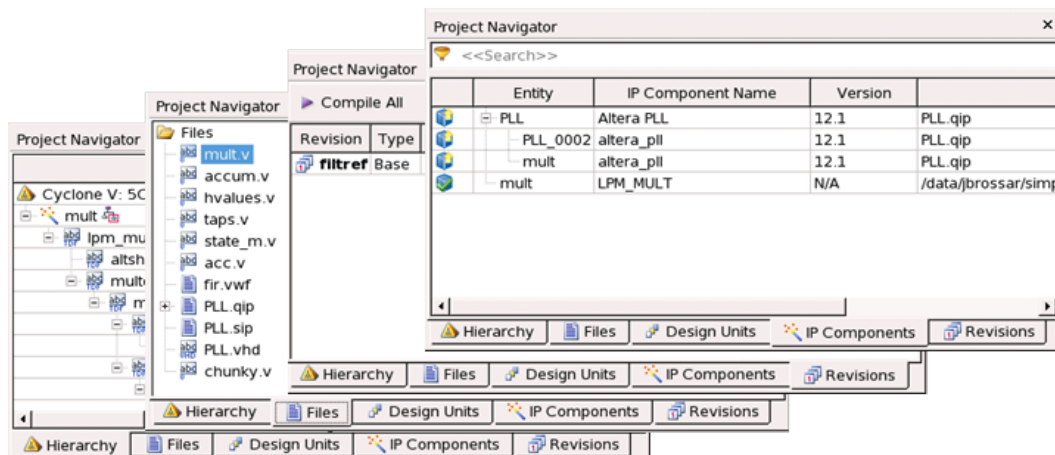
Project Navigator

<<Search>>

| | Entity | IP Component Name | Version | |
|---|---|---|---|---|
| | PLL | Altera PLL | 12.1 | PLL.qip |
| | PLL_0002 | altera_pll | 12.1 | PLL.qip |
| | mult | altera_pll | 12.1 | PLL.qip |
| | mult | LPM_MULT | N/A | /data/jbrossar/simp |

Hierarchy | Files | Design Units | IP Components | Revisions

Project Navigator

Compile All

| Revision | Type |
|---|---|
| filtref | Base |

Hierarchy | Files | Design Units | IP Components | Revisions

Project Navigator

Files
mult.v
accum.v
hvalues.v
taps.v
state_m.v
acc.v
fir.vwf
PLL.qip
PLL.sip
PLL.vhd
chunky.v

Hierarchy | Files | Design Units | IP Components | Revisions

Project Navigator

Cyclone V: 5C
mult
lpm_mu
altsh
mult
m

Hierarchy | Files | Design Units | IP Components | Revisions